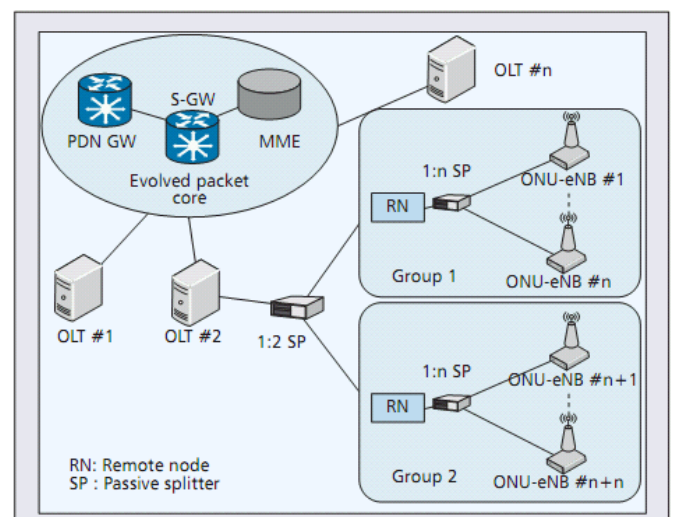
OLT #n

S-GW

PDN GW

MME

Evolved packet core

1:n SP

ONU-eNB #1

RN

Group 1

ONU-eNB #n

OLT #1

OLT #2

1:2 SP

1:n SP

ONU-eNB #n+1

RN

Group 2

ONU-eNB #n+n

RN: Remote node
SP : Passive splitter